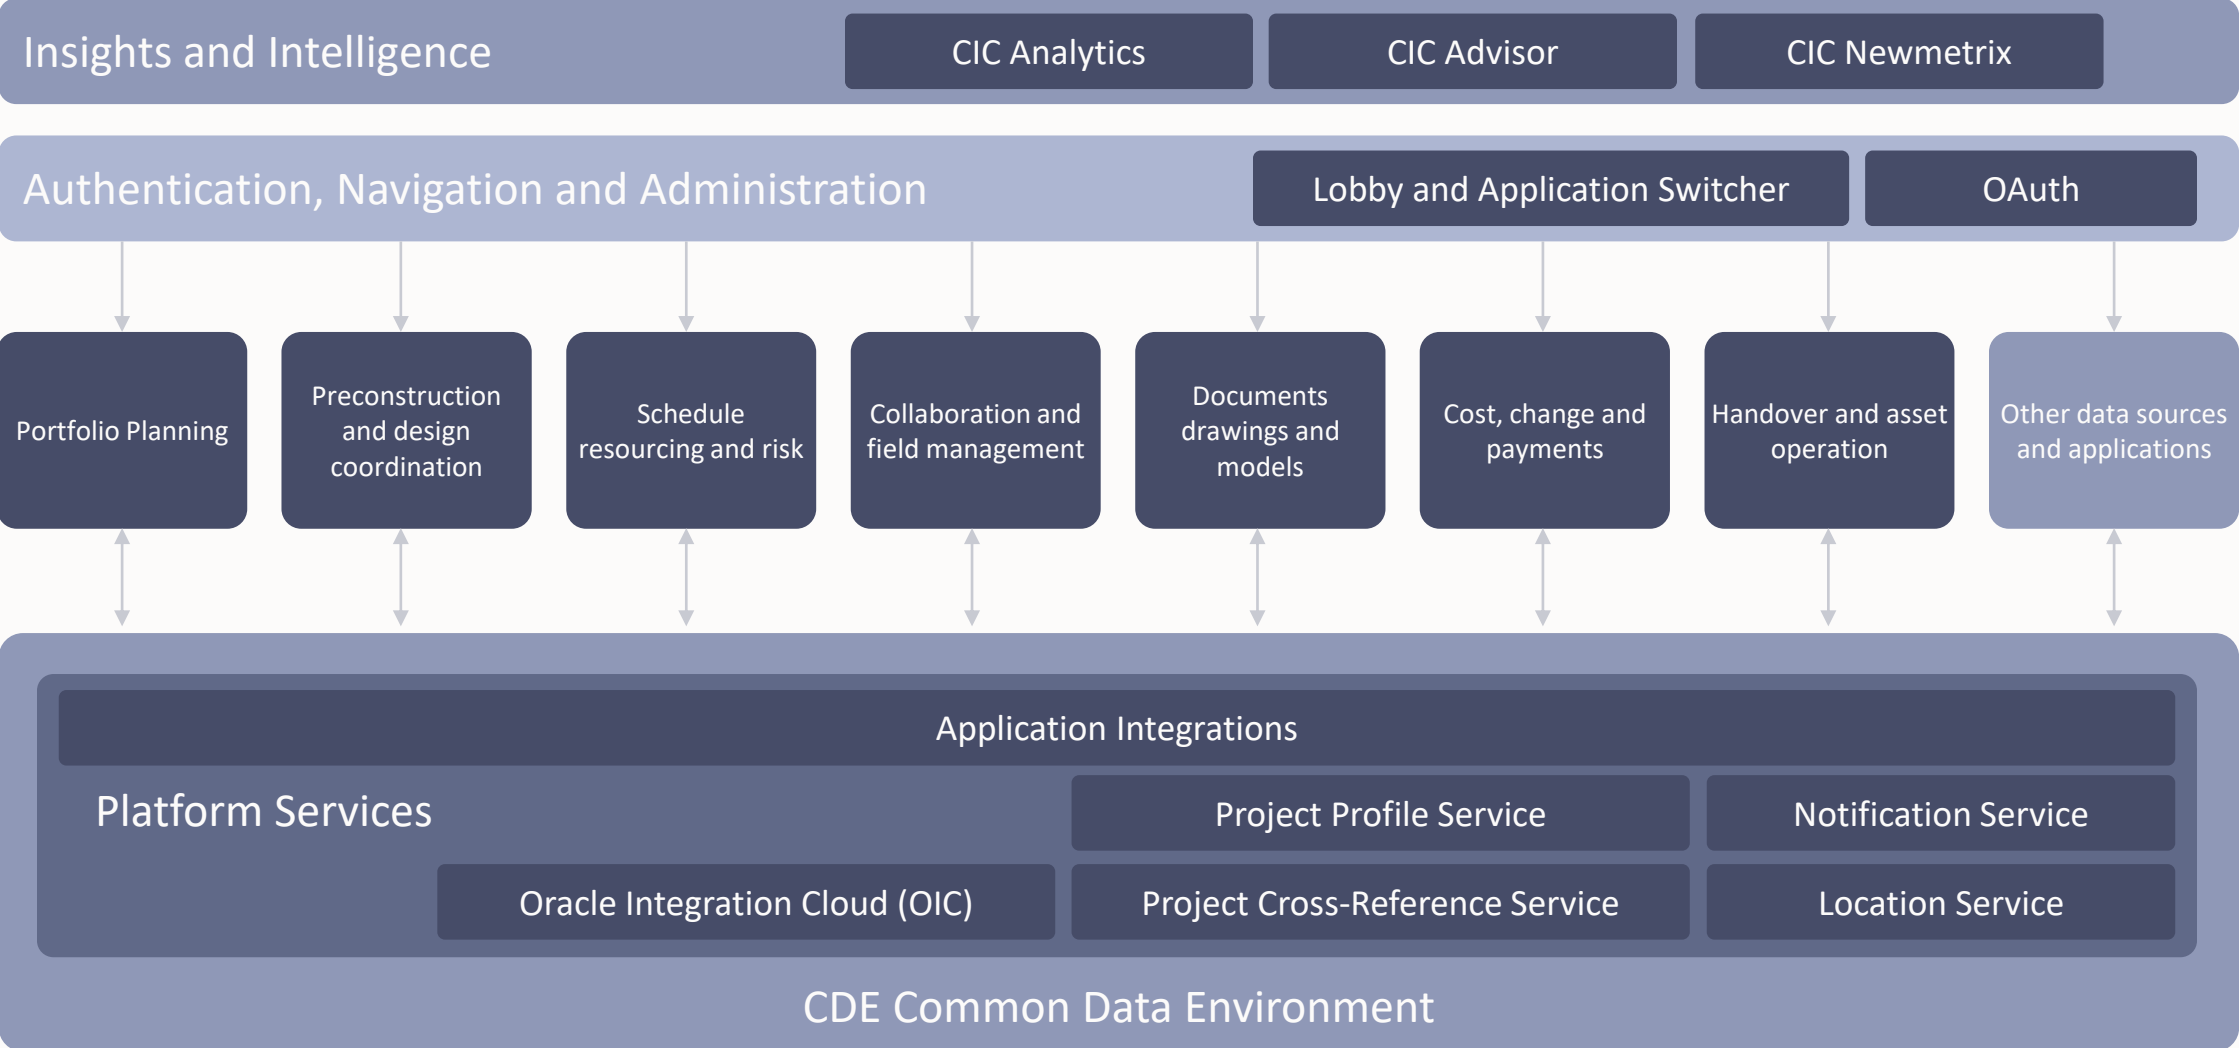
Insights and Intelligence

CIC Analytics

CIC Advisor

CIC Newmetrix

Authentication, Navigation and Administration

Lobby and Application Switcher

OAuth

Portfolio Planning

Preconstruction and design coordination

Schedule resourcing and risk

Collaboration and field management

Documents drawings and models

Cost, change and payments

Handover and asset operation

Other data sources and applications

Application Integrations

Platform Services

Project Profile Service

Notification Service

Oracle Integration Cloud (OIC)

Project Cross-Reference Service

Location Service

CDE Common Data Environment